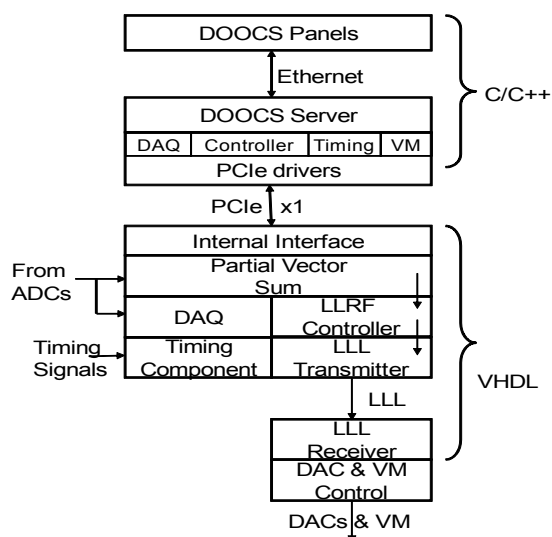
DOOCS Panels

Ethernet

DOOCS Server

| DAQ | Controller | Timing | VM |
|---|---|---|---|

PCIe drivers

C/C++

PCIe x1

Internal Interface

From ADCs

Partial Vector Sum

DAQ

LLRF Controller

Timing Signals

Timing Component

LLL Transmitter

VHDL

LLL

LLL Receiver

DAC & VM Control

DACs & VM